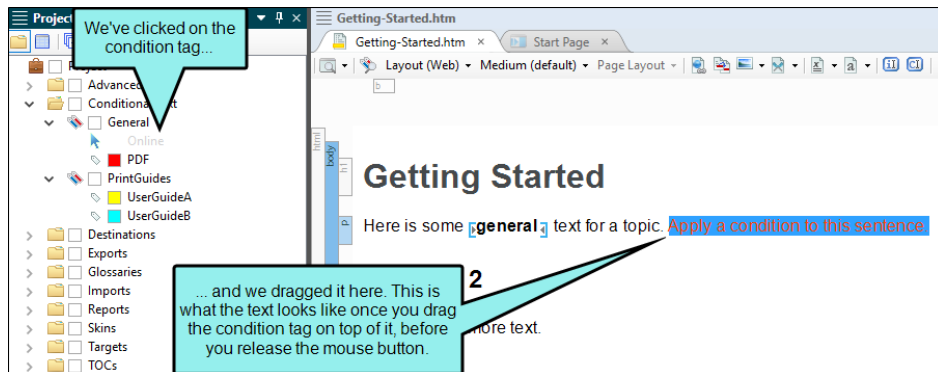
Project

We've clicked on the condition tag...

Project
Advanced
Conditional Text
General
Online
PDF
PrintGuides
UserGuideA
UserGuideB
Destinations
Exports
Glossaries
Imports
Reports
Skins
Targets
TOCs

Getting-Started.htm

Getting-Started.htm ×
Start Page ×

Layout (Web) ▾ Medium (default) ▾ Page Layout ▾

b

html
body
h1
p

Getting Started

Here is some general text for a topic. Apply a condition to this sentence.

2

... and we dragged it here. This is what the text looks like once you drag the condition tag on top of it, before you release the mouse button.

more text.